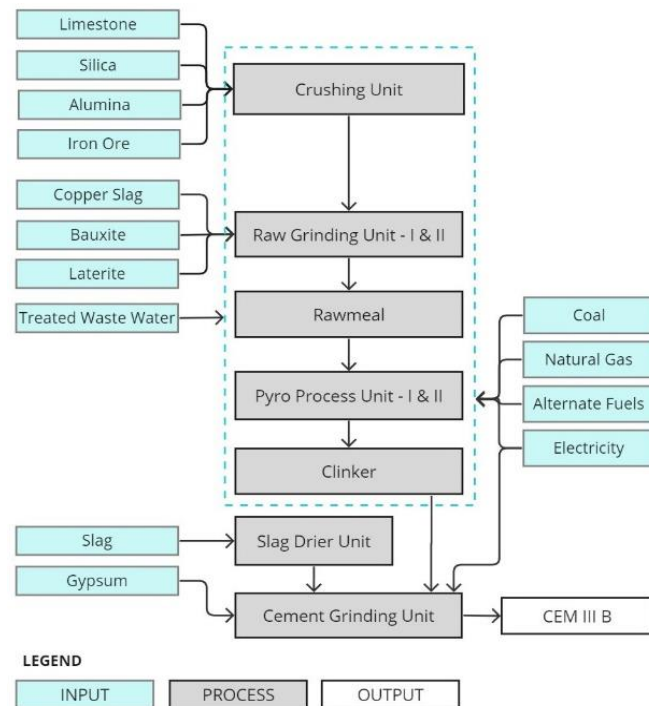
Limestone
Silica
Alumina
Iron Ore
Crushing Unit
Copper Slag
Bauxite
Laterite
Raw Grinding Unit - I & II
Treated Waste Water
Rawmeal
Coal
Natural Gas
Pyro Process Unit - I & II
Alternate Fuels
Electricity
Clinker
Slag
Slag Drier Unit
Gypsum
Cement Grinding Unit
CEM III B

LEGEND

INPUT
PROCESS
OUTPUT